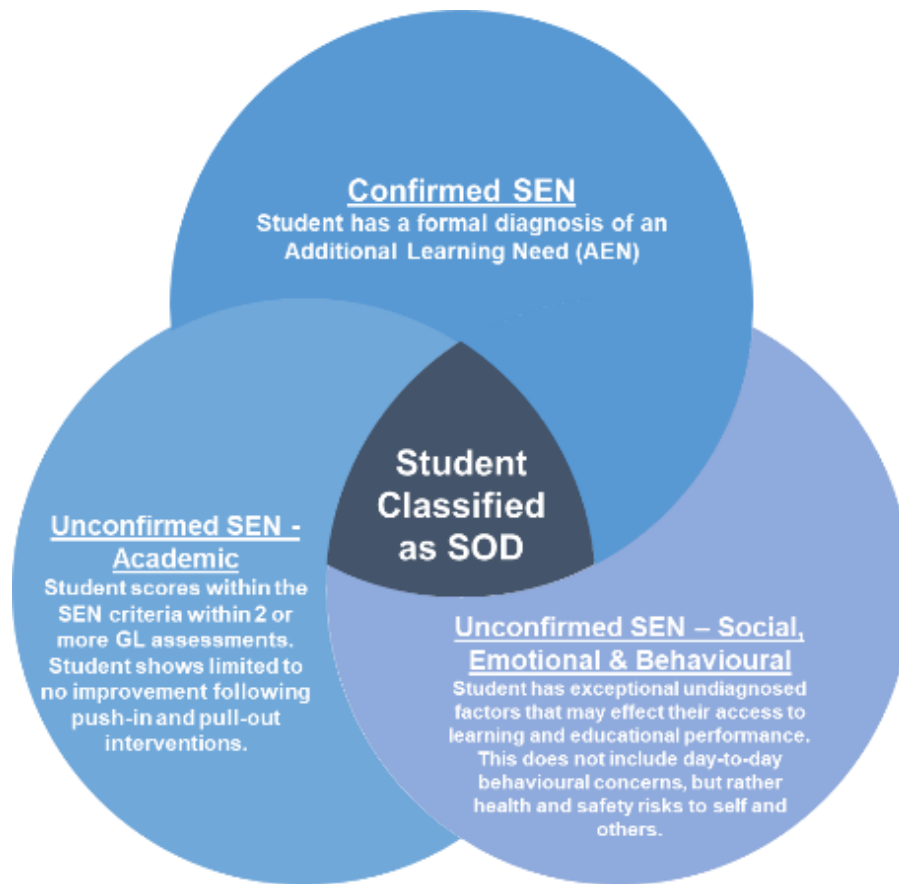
Confirmed SEN
Student has a formal diagnosis of an Additional Learning Need (AEN)

Unconfirmed SEN - Academic
Student scores within the SEN criteria within 2 or more GL assessments. Student shows limited to no improvement following push-in and pull-out interventions.

Student Classified as SOD

Unconfirmed SEN – Social, Emotional & Behavioural
Student has exceptional undiagnosed factors that may effect their access to learning and educational performance. This does not include day-to-day behavioural concerns, but rather health and safety risks to self and others.